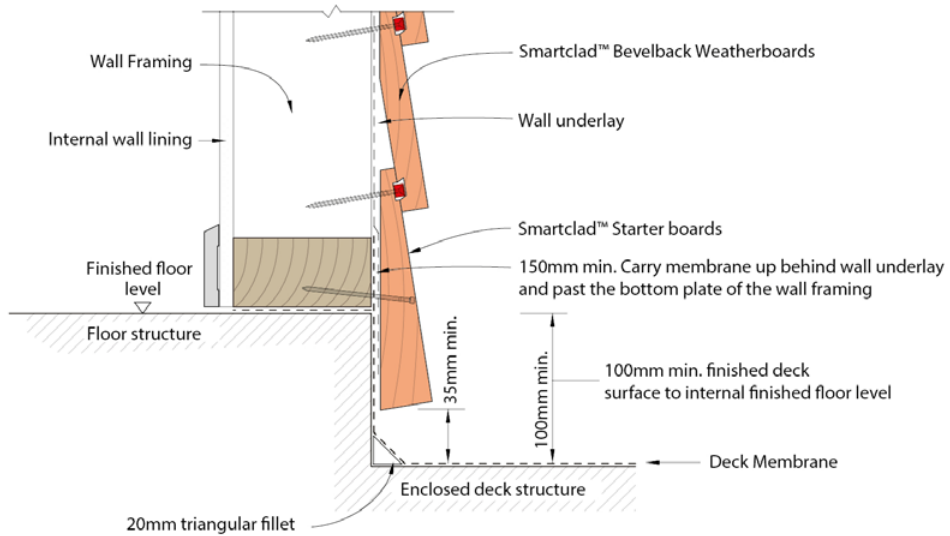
Wall Framing

Internal wall lining

Finished floor level

Floor structure

Smartclad™ Bevelback Weatherboards

Wall underlay

Smartclad™ Starter boards

150mm min. Carry membrane up behind wall underlay and past the bottom plate of the wall framing

35mm min.

100mm min.

100mm min. finished deck surface to internal finished floor level

Deck Membrane

Enclosed deck structure

20mm triangular fillet